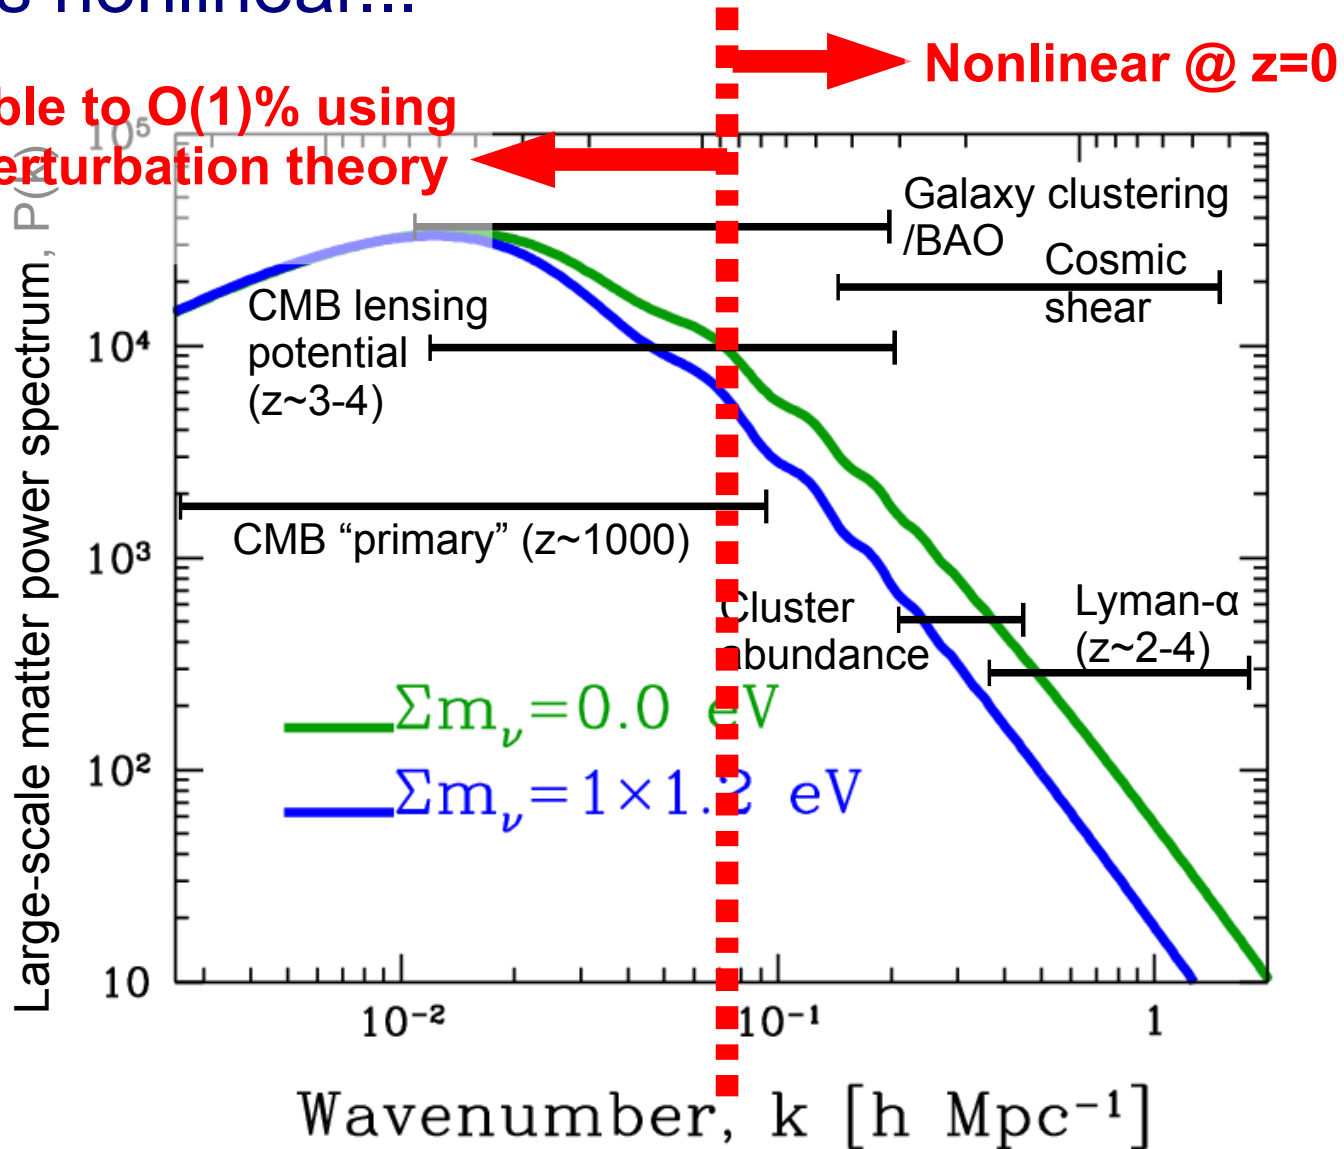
Nonlinear @ z=0

ble to O(1)% using
erturbation theory

$10^5$

Galaxy clustering /BAO

Cosmic shear

CMB lensing potential (z~3-4)

$10^4$

CMB “primary” (z~1000)

$10^3$

Cluster abundance

Lyman-α (z~2-4)

$\Sigma m_\nu=0.0$ eV

$\Sigma m_\nu=1\times1.2$ eV

$10^2$

10

$10^{-2}$

$10^{-1}$

1

Large-scale matter power spectrum, P(k)

Wavenumber, k [h Mpc$^{-1}$]